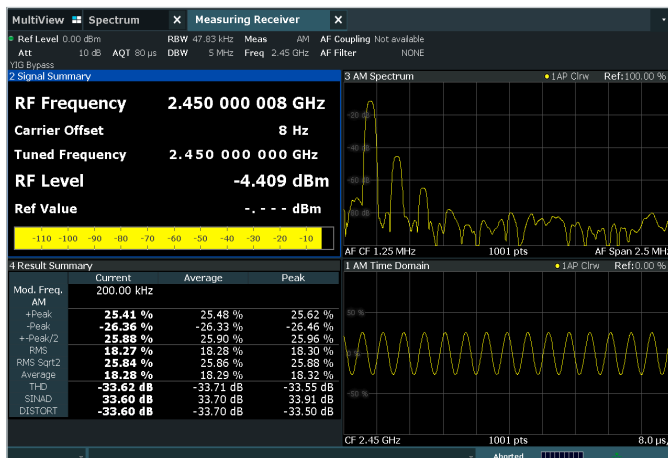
MultiView Spectrum ✕ Measuring Receiver ✕

Ref Level 0.00 dBm RBW 47.83 kHz Meas AM AF Coupling Not available
Att 10 dB AQT 80 µs DBW 5 MHz Freq 2.45 GHz AF Filter NONE
YIG Bypass

2 Signal Summary

RF Frequency 2.450 000 008 GHz

Carrier Offset 8 Hz

Tuned Frequency 2.450 000 000 GHz

RF Level -4.409 dBm

Ref Value -. - - - dBm

-110 -100 -90 -80 -70 -60 -50 -40 -30 -20 -10

3 AM Spectrum ●1AP Clrw Ref:100.00 %

-20 dB

-40 dB

-60 dB

-80 dB

AF CF 1.25 MHz 1001 pts AF Span 2.5 MH

4 Result Summary

| | Current | Average | Peak |
|---|---|---|---|
| Mod. Freq. AM | 200.00 kHz | | |
| +Peak | 25.41 % | 25.48 % | 25.62 % |
| -Peak | -26.36 % | -26.33 % | -26.46 % |
| +-Peak/2 | 25.88 % | 25.90 % | 25.96 % |
| RMS | 18.27 % | 18.28 % | 18.30 % |
| RMS Sqrt2 | 25.84 % | 25.86 % | 25.88 % |
| Average | 18.28 % | 18.29 % | 18.32 % |
| THD | -33.62 dB | -33.71 dB | -33.55 dB |
| SINAD | 33.60 dB | 33.70 dB | 33.91 dB |
| DISTORT | -33.60 dB | -33.70 dB | -33.50 dB |

1 AM Time Domain ●1AP Clrw Ref:0.00 %

50 %

0 %

-50 %

CF 2.45 GHz 1001 pts 8.0 µs/

Aborted